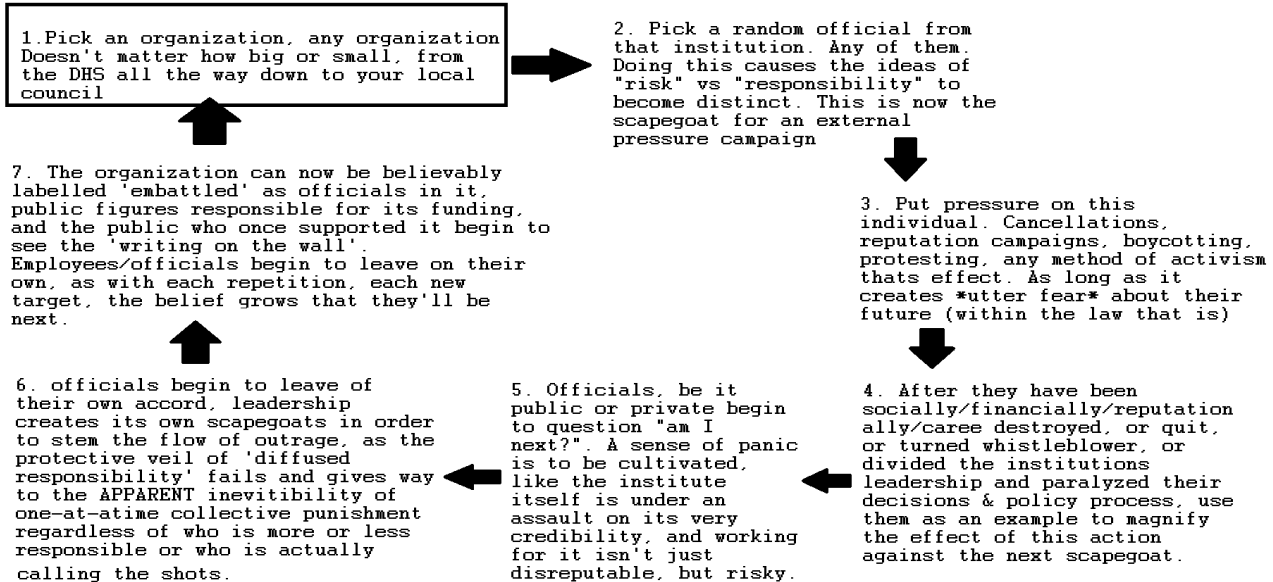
1.Pick an organization, any organization Doesn't matter how big or small, from the DHS all the way down to your local council

2. Pick a random official from that institution. Any of them. Doing this causes the ideas of "risk" vs "responsibility" to become distinct. This is now the scapegoat for an external pressure campaign

3. Put pressure on this individual. Cancellations, reputation campaigns, boycotting, protesting, any method of activism thats effect. As long as it creates *utter fear* about their future (within the law that is)

4. After they have been socially/financially/reputationally/caree destroyed, or quit, or turned whistleblower, or divided the institutions leadership and paralyzed their decisions & policy process, use them as an example to magnify the effect of this action against the next scapegoat.

5. Officials, be it public or private begin to question "am I next?". A sense of panic is to be cultivated, like the institute itself is under an assault on its very credibility, and working for it isn't just disreputable, but risky.

6. officials begin to leave of their own accord, leadership creates its own scapegoats in order to stem the flow of outrage, as the protective veil of 'diffused responsibility' fails and gives way to the APPARENT inevitibility of one-at-atime collective punishment regardless of who is more or less responsible or who is actually calling the shots.

7. The organization can now be believably labelled 'embattled' as officials in it, public figures responsible for its funding, and the public who once supported it begin to see the 'writing on the wall'. Employees/officials begin to leave on their own, as with each repetition, each new target, the belief grows that they'll be next.